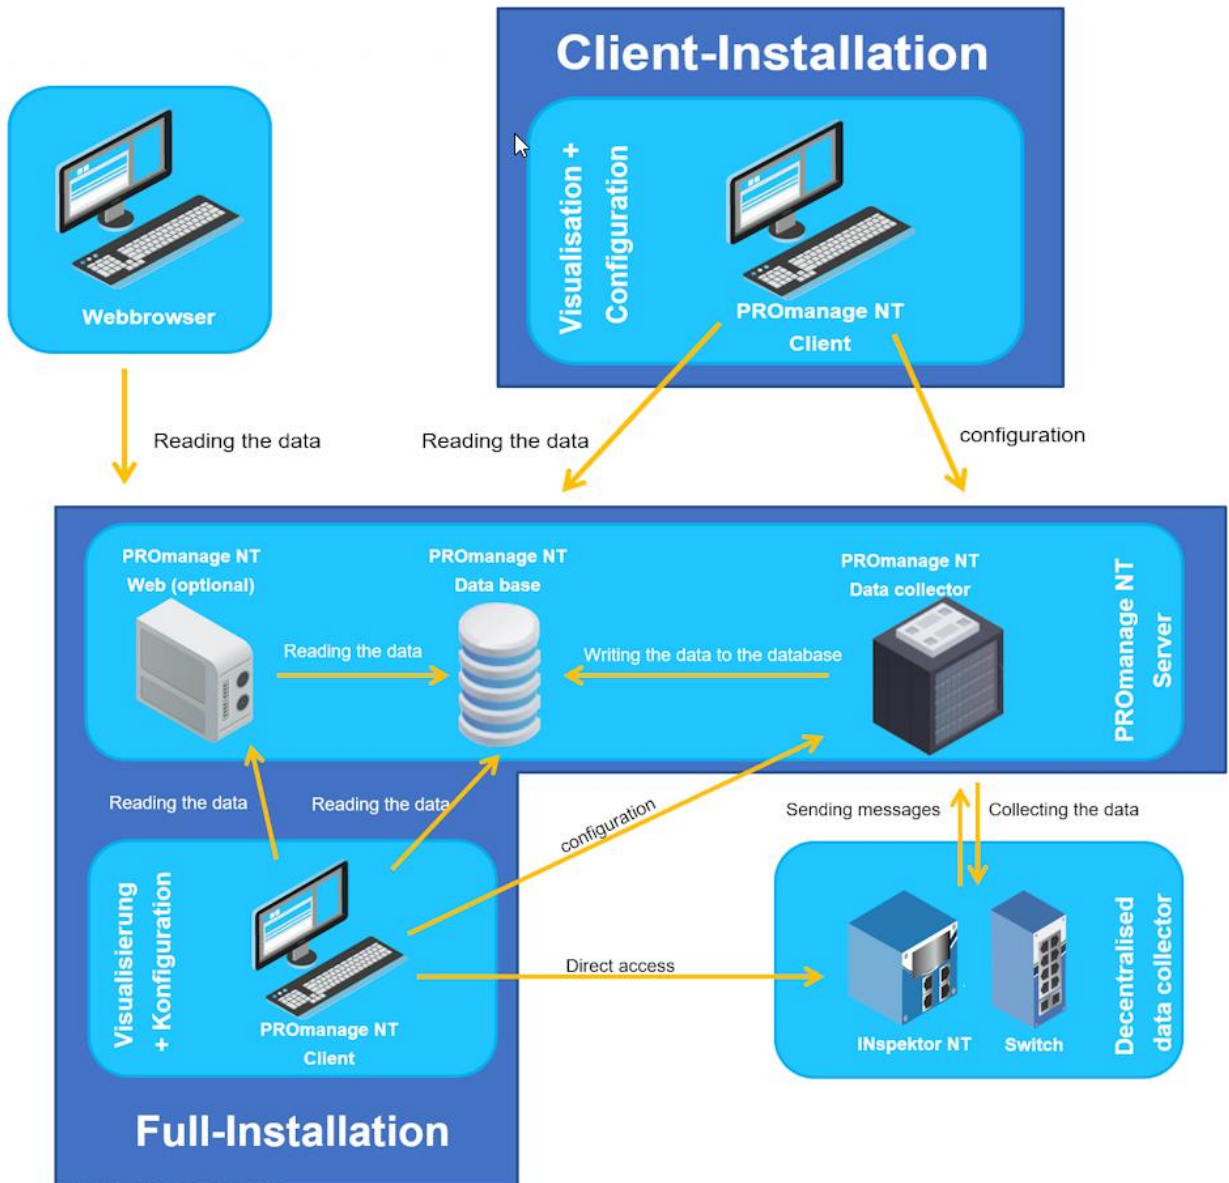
Client-Installation

Visualisation + Configuration

PROmanage NT Client

Webbrowser

Reading the data

Reading the data

configuration

PROmanage NT Web (optional)

PROmanage NT Data base

PROmanage NT Data collector

PROmanage NT Server

Reading the data

Writing the data to the database

Reading the data

Reading the data

configuration

Sending messages

Collecting the data

Visualisierung + Konfiguration

PROmanage NT Client

Direct access

INspektor NT

Switch

Decentralised data collector

Full-Installation